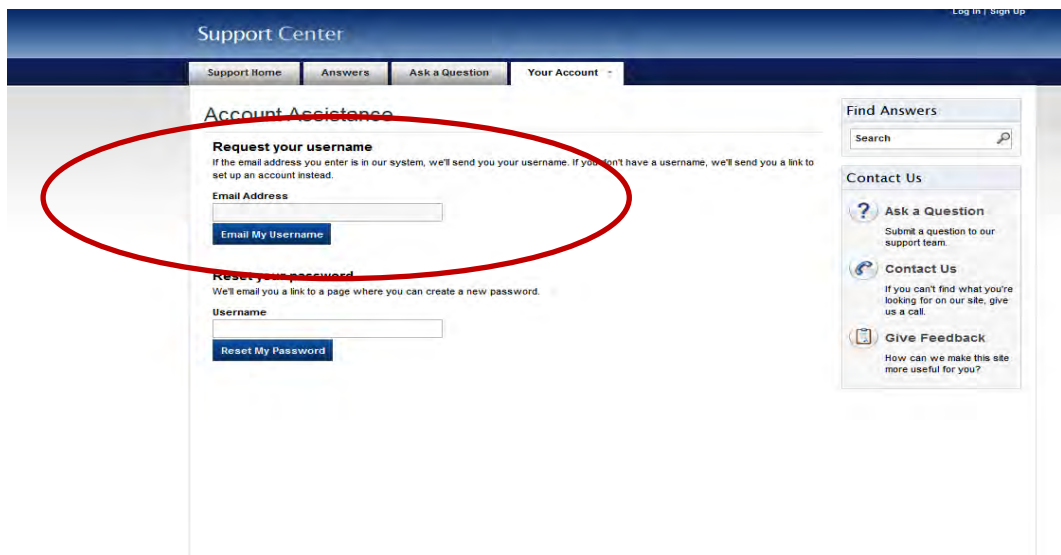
Log In | Sign Up

Support Center

Support Home | Answers | Ask a Question | Your Account

Account Assistance

Request your username

If the email address you enter is in our system, we'll send you your username. If you don't have a username, we'll send you a link to set up an account instead.

Email Address

Email My Username

Reset your password

We'll email you a link to a page where you can create a new password.

Username

Reset My Password

Find Answers

Search

Contact Us

Ask a Question

Submit a question to our support team.

Contact Us

If you can't find what you're looking for on our site, give us a call.

Give Feedback

How can we make this site more useful for you?